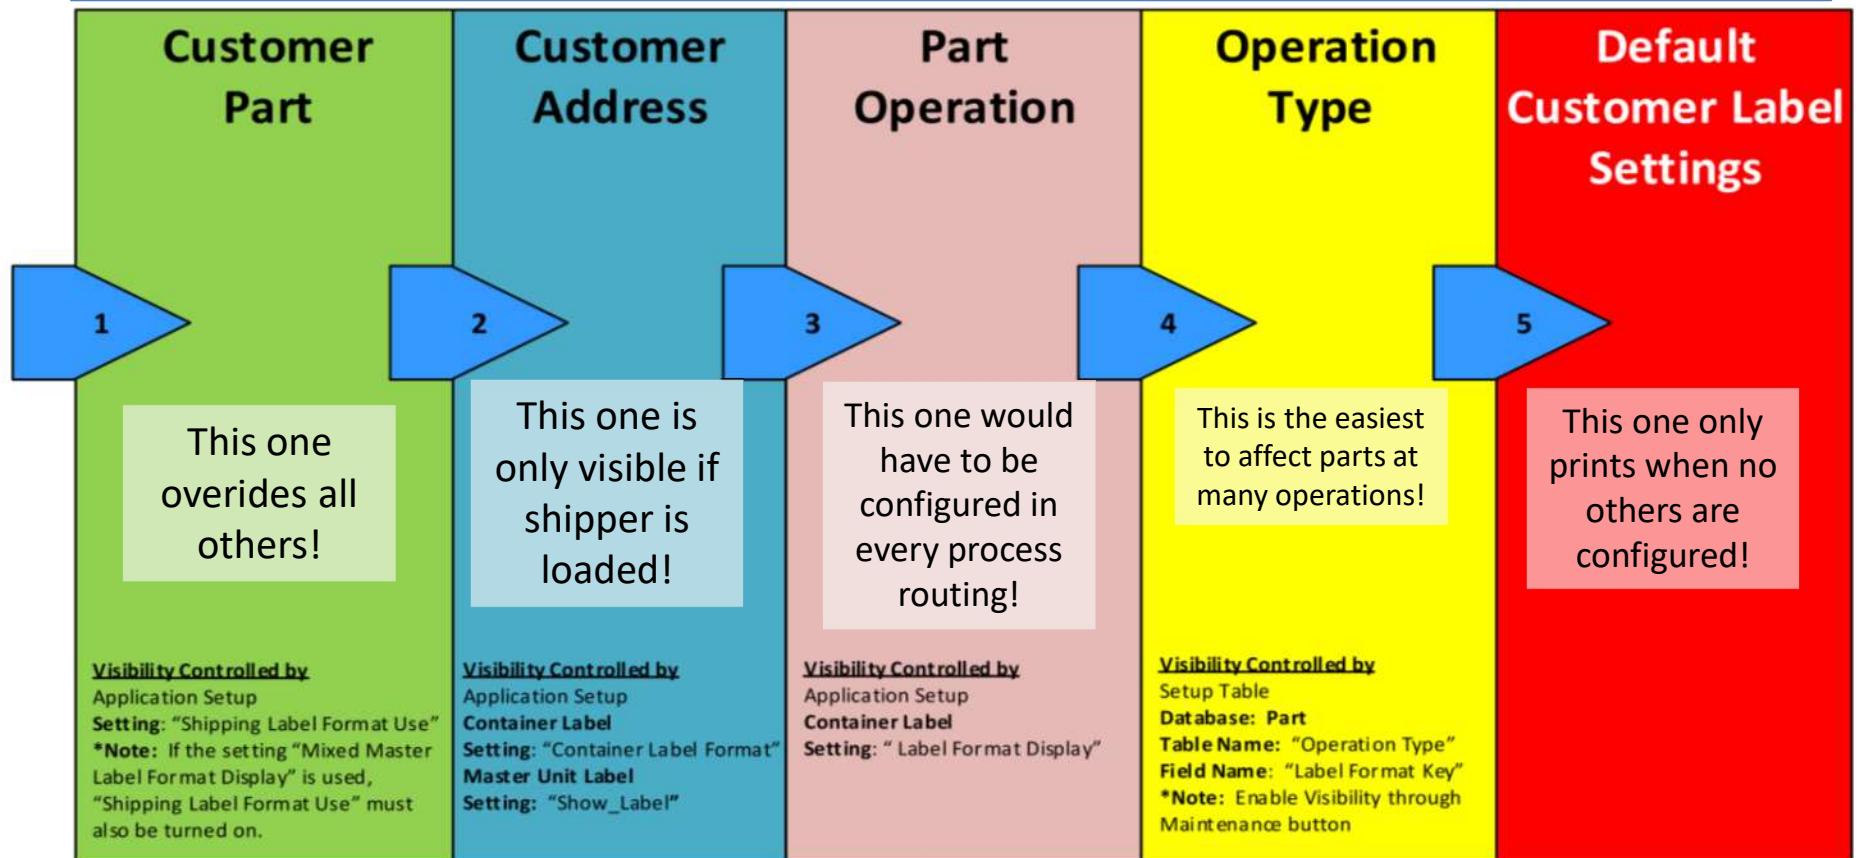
Customer Part

1

This one overides all others!

Visibility Controlled by
Application Setup
Setting: "Shipping Label Format Use"
*Note: If the setting "Mixed Master Label Format Display" is used, "Shipping Label Format Use" must also be turned on.

Customer Address

2

This one is only visible if shipper is loaded!

Visibility Controlled by
Application Setup
Container Label
Setting: "Container Label Format"
Master Unit Label
Setting: "Show_Label"

Part Operation

3

This one would have to be configured in every process routing!

Visibility Controlled by
Application Setup
Container Label
Setting: " Label Format Display"

Operation Type

4

This is the easiest to affect parts at many operations!

Visibility Controlled by
Setup Table
Database: Part
Table Name: "Operation Type"
Field Name: "Label Format Key"
*Note: Enable Visibility through Maintenance button

Default Customer Label Settings

5

This one only prints when no others are configured!